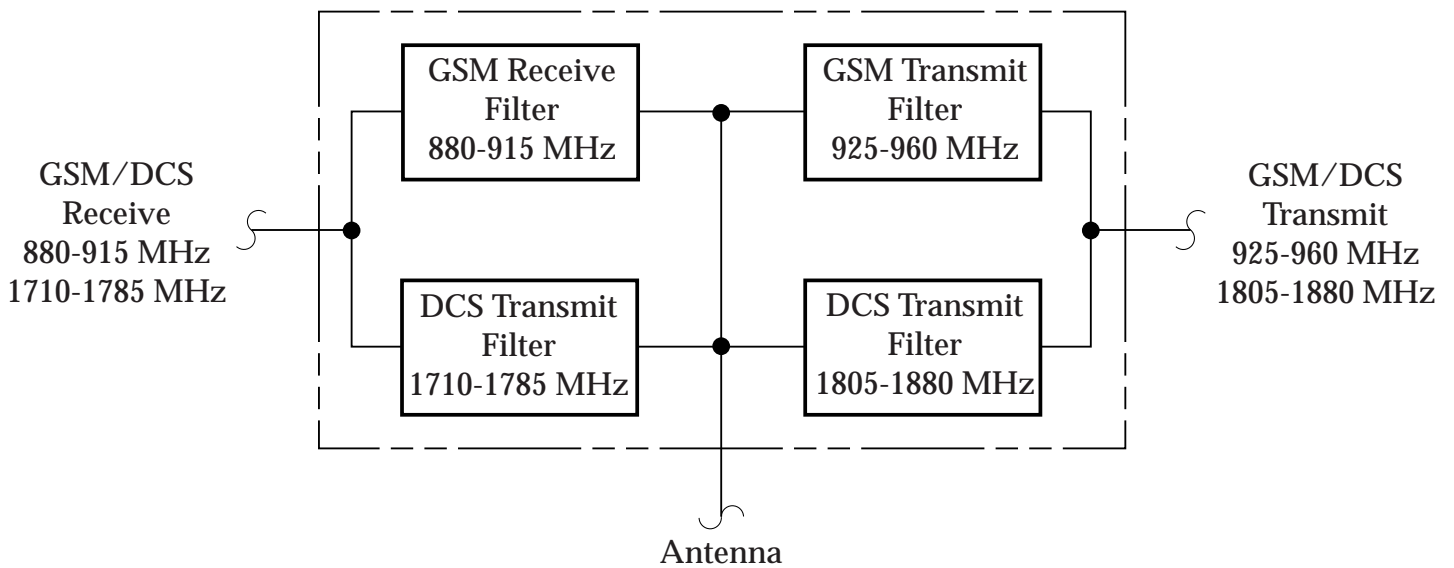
GSM/DCS
Receive
880-915 MHz
1710-1785 MHz

GSM Receive
Filter
880-915 MHz

GSM Transmit
Filter
925-960 MHz

GSM/DCS
Transmit
925-960 MHz
1805-1880 MHz

DCS Transmit
Filter
1710-1785 MHz

DCS Transmit
Filter
1805-1880 MHz

Antenna